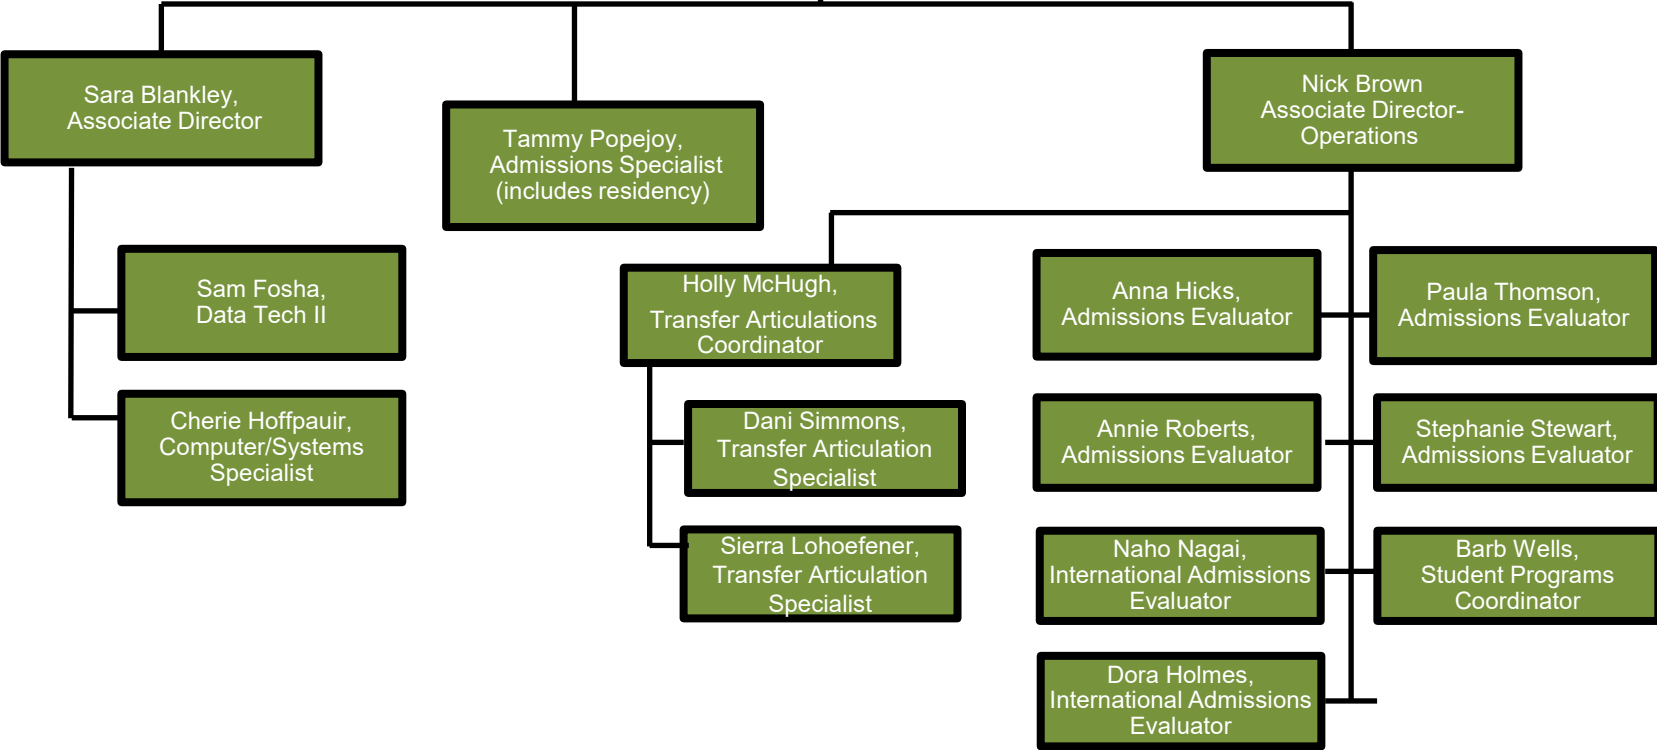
Sara Blankley,
Associate Director

Tammy Popejoy,
Admissions Specialist
(includes residency)

Nick Brown
Associate Director-
Operations

Sam Fosha,
Data Tech II

Cherie Hoffpauir,
Computer/Systems
Specialist

Holly McHugh,
Transfer Articulations
Coordinator

Dani Simmons,
Transfer Articulation
Specialist

Sierra Lohoefener,
Transfer Articulation
Specialist

Anna Hicks,
Admissions Evaluator

Paula Thomson,
Admissions Evaluator

Annie Roberts,
Admissions Evaluator

Stephanie Stewart,
Admissions Evaluator

Naho Nagai,
International Admissions
Evaluator

Barb Wells,
Student Programs
Coordinator

Dora Holmes,
International Admissions
Evaluator